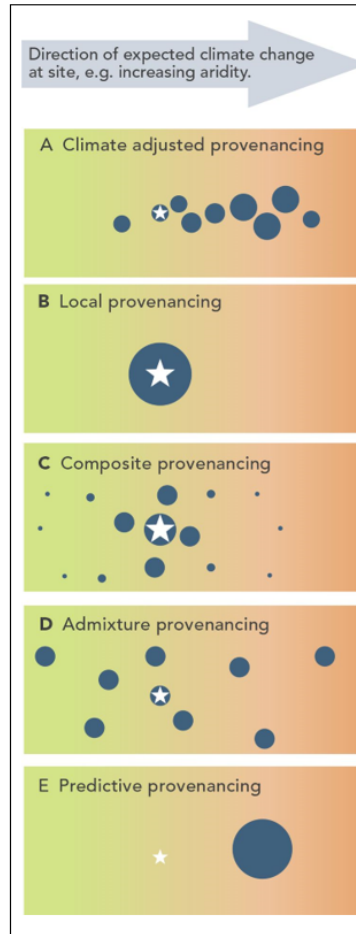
Direction of expected climate change at site, e.g. increasing aridity.

A Climate adjusted provenancing

B Local provenancing

C Composite provenancing

D Admixture provenancing

E Predictive provenancing